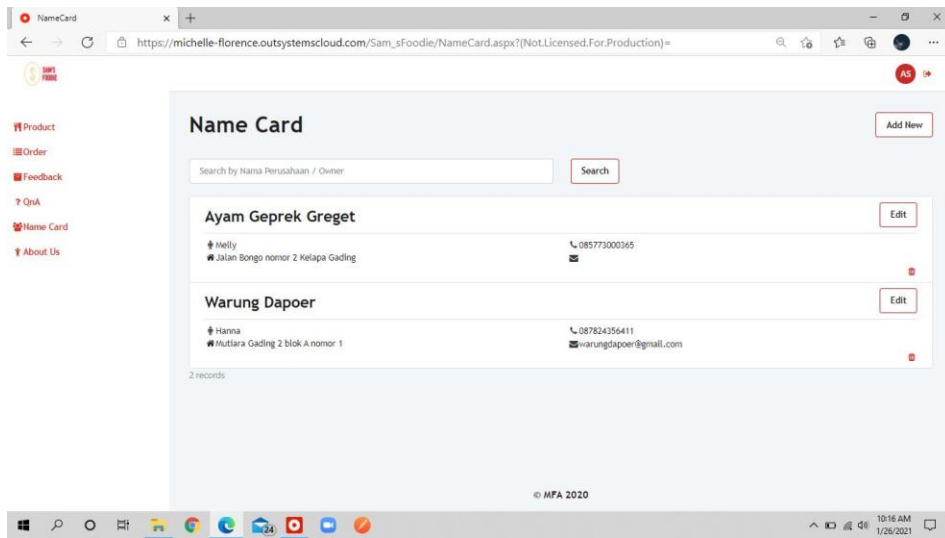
NameCard
https://michelle-florence.outsystemscloud.com/Sam_sFoodie/NameCard.aspx?(Not.Licensed.For.Production)=

SAM'S FOODIE

AS

Product
Order
Feedback
QnA
Name Card
About Us

Name Card

Add New

Search by Nama Perusahaan / Owner

Search

Ayam Geprek Greget

Edit

Melly
Jalan Bongo nomor 2 Kelapa Gading

085773000365

Warung Dapoer

Edit

Hanna
Mutiara Gading 2 blok A nomor 1

087824356411
warungdapoer@gmail.com

2 records

© MFA 2020

24

10:16 AM
1/26/2021